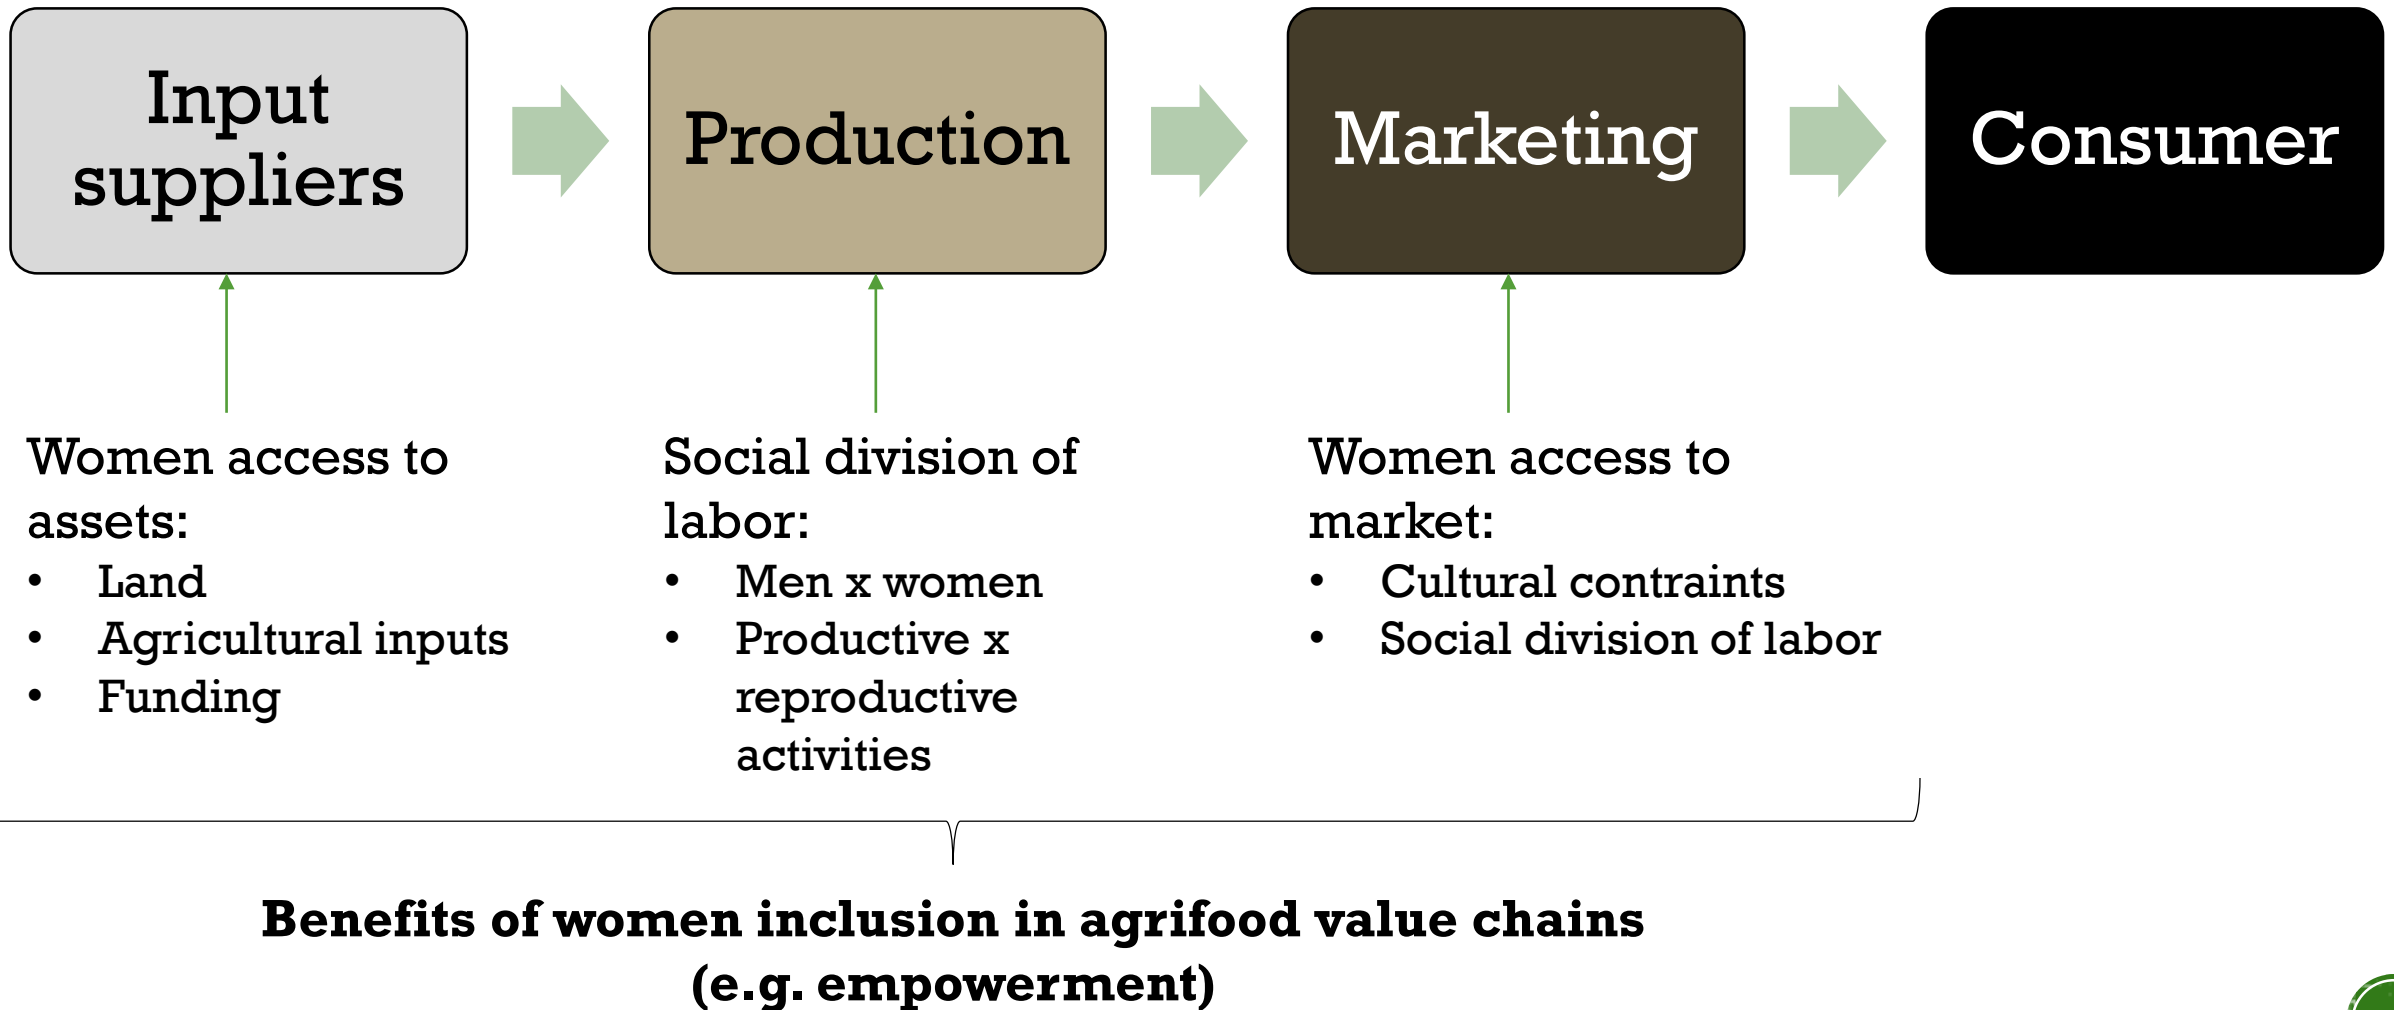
Input suppliers

Production

Marketing

Consumer

Women access to assets:
- Land
- Agricultural inputs
- Funding

Social division of labor:
- Men x women
- Productive x reproductive activities

Women access to market:
- Cultural contraints
- Social division of labor

**Benefits of women inclusion in agrifood value chains (e.g. empowerment)**